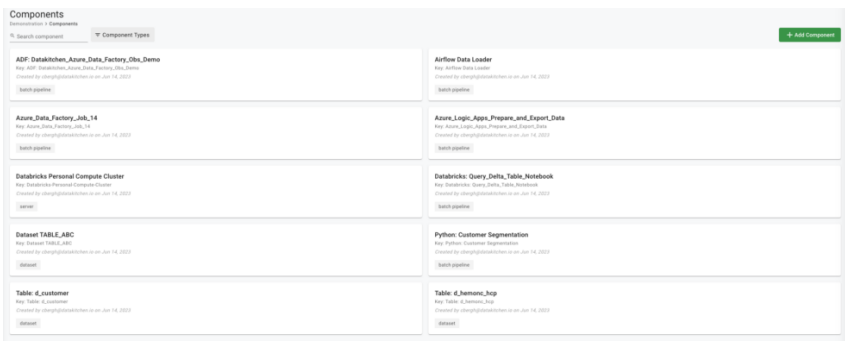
Components
Demonstration > Components

Search component

Component Types

+ Add Component

ADF: Datakitchen_Azure_Data_Factory_Obs_Demo
Key: ADF: Datakitchen_Azure_Data_Factory_Obs_Demo
Created by cbergh@datakitchen.io on Jun 14, 2023
batch pipeline

Airflow Data Loader
Key: Airflow Data Loader
Created by cbergh@datakitchen.io on Jun 14, 2023
batch pipeline

Azure_Data_Factory_Job_14
Key: Azure_Data_Factory_Job_14
Created by cbergh@datakitchen.io on Jun 14, 2023
batch pipeline

Azure_Logic_Apps_Prepare_and_Export_Data
Key: Azure_Logic_Apps_Prepare_and_Export_Data
Created by cbergh@datakitchen.io on Jun 14, 2023
batch pipeline

Databricks Personal Compute Cluster
Key: Databricks Personal Compute Cluster
Created by cbergh@datakitchen.io on Jun 14, 2023
server

Databricks: Query_Delta_Table_Notebook
Key: Databricks: Query_Delta_Table_Notebook
Created by cbergh@datakitchen.io on Jun 14, 2023
batch pipeline

Dataset TABLE_ABC
Key: Dataset TABLE_ABC
Created by cbergh@datakitchen.io on Jun 14, 2023
dataset

Python: Customer Segmentation
Key: Python: Customer Segmentation
Created by cbergh@datakitchen.io on Jun 14, 2023
batch pipeline

Table: d_customer
Key: Table: d_customer
Created by cbergh@datakitchen.io on Jun 14, 2023
dataset

Table: d_hemonc_hcp
Key: Table: d_hemonc_hcp
Created by cbergh@datakitchen.io on Jun 14, 2023
dataset